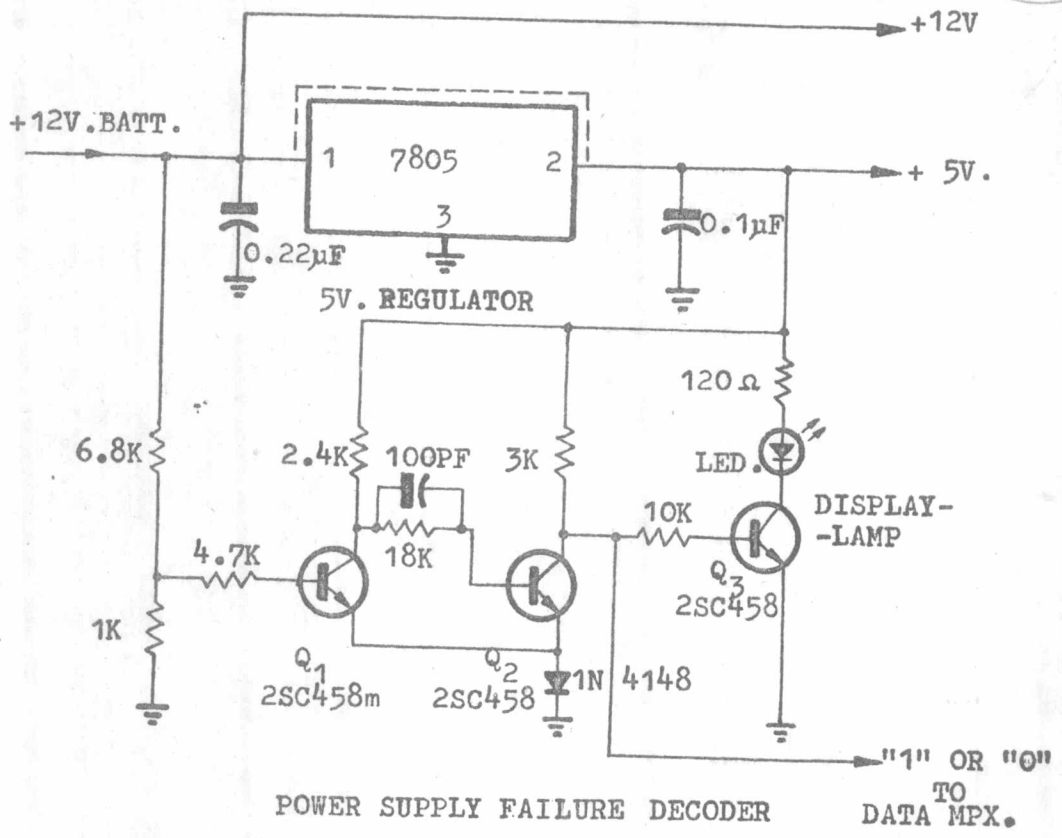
+12V

+12V.BATT.

1 7805 2

3

+ 5V.

0.22µF

0.1µF

5V. REGULATOR

120 Ω

6.8K

2.4K

100PF

3K

LED.

DISPLAY-
-LAMP

10K

4.7K

18K

$Q_3$
2SC458

1K

$Q_1$
2SC458m

$Q_2$
2SC458

1N 4148

"1" OR "0"
TO
DATA MPX.

POWER SUPPLY FAILURE DECODER